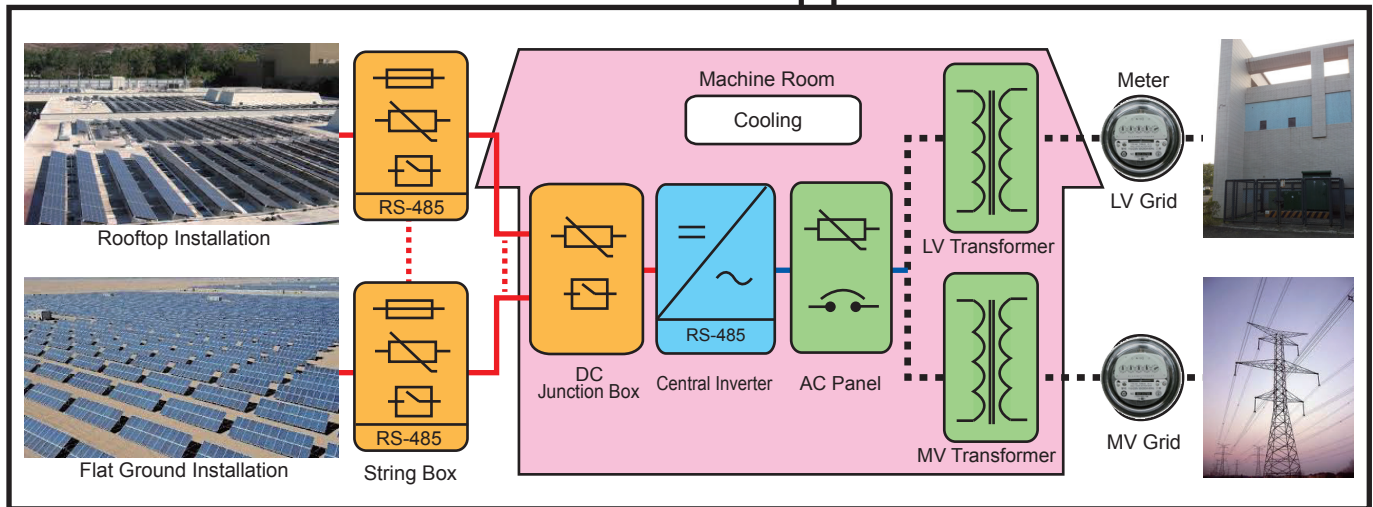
Rooftop Installation

Flat Ground Installation

RS-485

RS-485

String Box

Machine Room

Cooling

DC
Junction Box

RS-485

Central Inverter

AC Panel

LV Transformer

MV Transformer

Meter

LV Grid

MV Grid